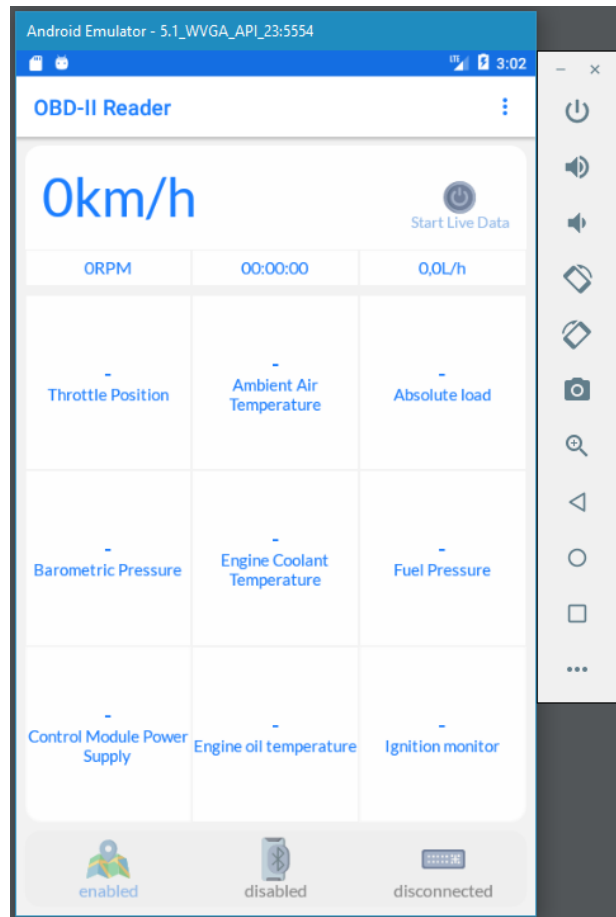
Android Emulator - 5.1_WVGA_API_23:5554

3:02

OBD-II Reader

0km/h

Start Live Data

| 0RPM | 00:00:00 | 0,0L/h |
|---|---|---|

| - Throttle Position | - Ambient Air Temperature | - Absolute load |
|---|---|---|
| - Barometric Pressure | - Engine Coolant Temperature | - Fuel Pressure |
| - Control Module Power Supply | - Engine oil temperature | - Ignition monitor |

enabled
disabled
disconnected